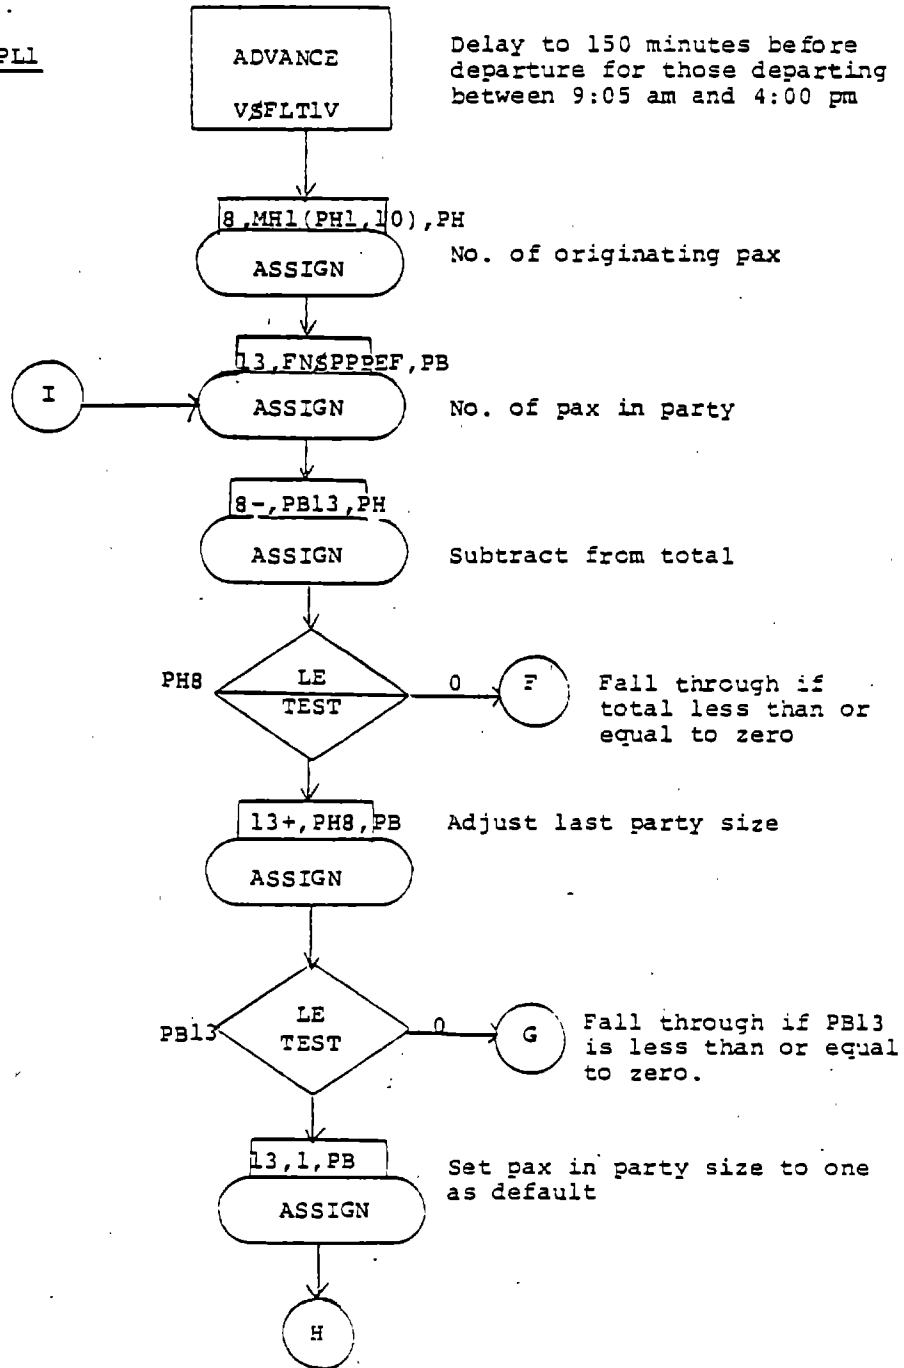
PL1

ADVANCE

V$FLT1V

Delay to 150 minutes before departure for those departing between 9:05 am and 4:00 pm

8,MH1(PH1,10),PH

ASSIGN

No. of originating pax

13,FN$PPPEF,PB

I

ASSIGN

No. of pax in party

8-,PB13,PH

ASSIGN

Subtract from total

PH8

LE
TEST

0

F

Fall through if total less than or equal to zero

13+,PH8,PB

Adjust last party size

ASSIGN

PB13

LE
TEST

0

G

Fall through if PB13 is less than or equal to zero.

13,1,PB

Set pax in party size to one as default

ASSIGN

H